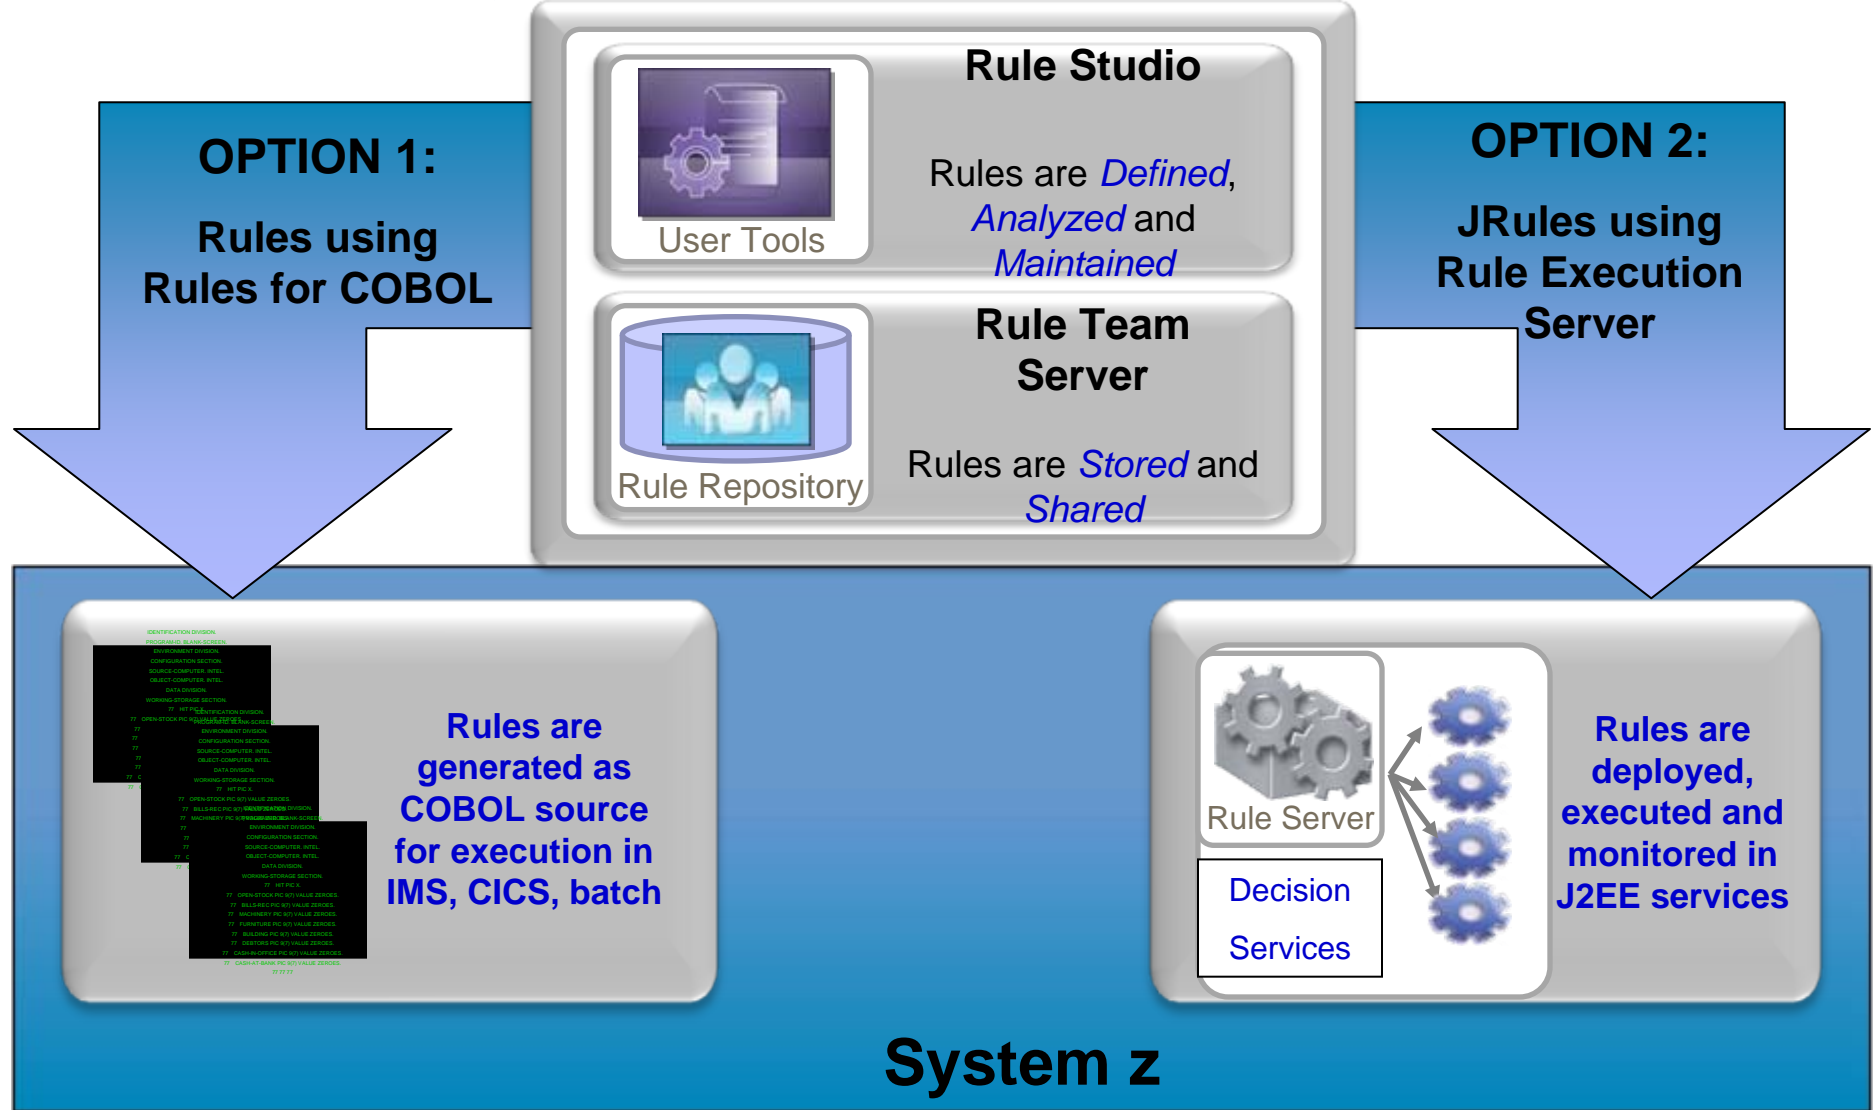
OPTION 1:

Rules using Rules for COBOL

Rule Studio

User Tools

Rules are *Defined*, *Analyzed* and *Maintained*

Rule Team Server

Rule Repository

Rules are *Stored* and *Shared*

OPTION 2:

JRules using Rule Execution Server

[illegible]

Rules are generated as COBOL source for execution in IMS, CICS, batch

Rule Server

Decision Services

Rules are deployed, executed and monitored in J2EE services

System z